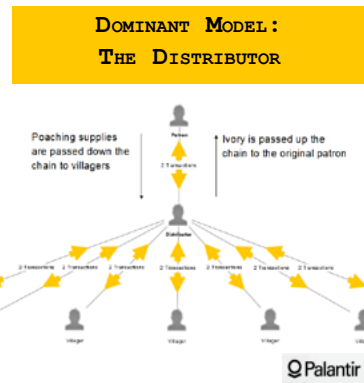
Dominant Model:
The Distributor

Poaching supplies are passed down the chain to villagers

Ivory is passed up the chain to the original patron

Patron

2 Transactions

Distributor

2 Transactions

2 Transactions

2 Transactions

2 Transactions

2 Transactions

2 Transactions

2 Transactions

Villager

Villager

Villager

Villager

Palantir